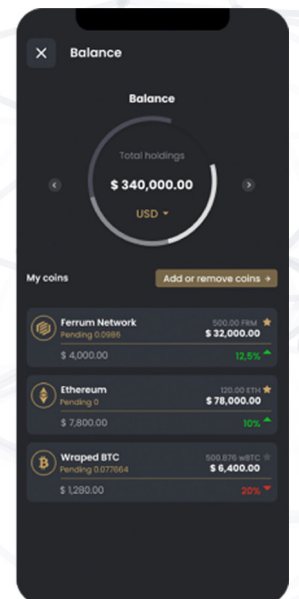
Balance

Balance

Total holdings

$ 340,000.00

USD

My coins

Add or remove coins →

Ferrum Network
Pending 0.0986
500.00 FRM
$ 32,000.00
$ 4,000.00
12,5%

Ethereum
Pending 0
120.00 ETH
$ 78,000.00
$ 7,800.00
10%

Wraped BTC
Pending 0.077664
500.876 wBTC
$ 6,400.00
$ 1,280.00
20%